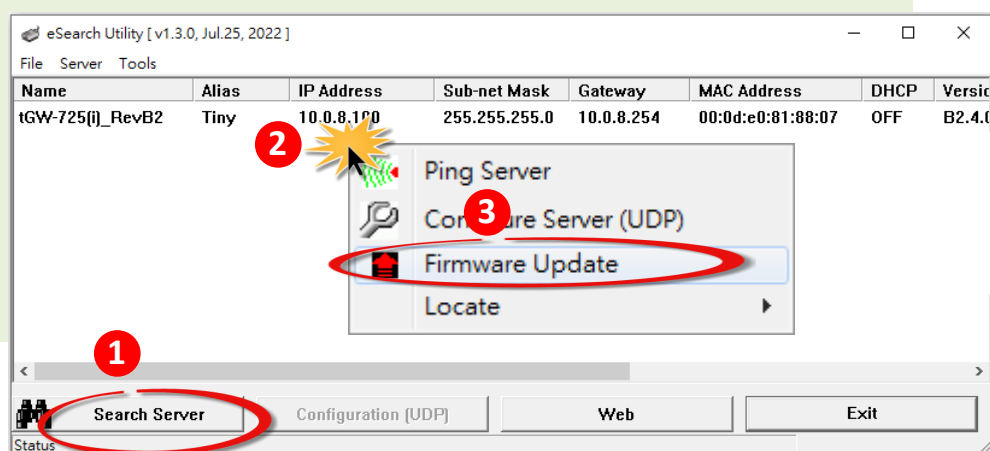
eSearch Utility [ v1.3.0, Jul.25, 2022 ]

File Server Tools

| Name | Alias | IP Address | Sub-net Mask | Gateway | MAC Address | DHCP | Versio |
|---|---|---|---|---|---|---|---|
| tGW-725(i)_RevB2 | Tiny | 10.0.8.1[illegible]0 | 255.255.255.0 | 10.0.8.254 | 00:0d:e0:81:88:07 | OFF | B2.4.0 |

2

Ping Server

3

Co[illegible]ure Server (UDP)

Firmware Update

Locate

1

Search Server

Configuration (UDP)

Web

Exit

Status